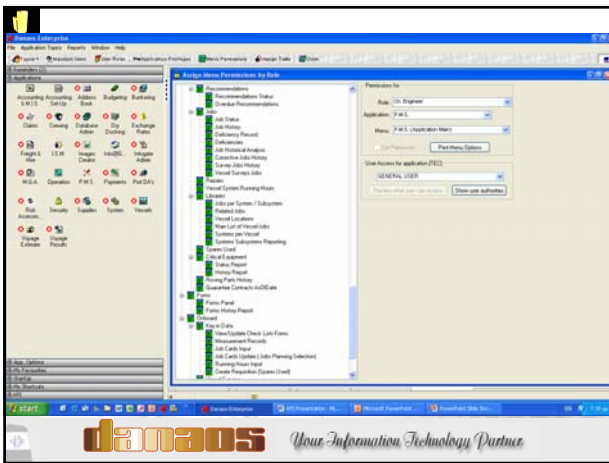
Danaos Enterprise

File Application Topics Reports Window Help

Assign Menu Permissions by Role

Recommendations
Recommendations Status
Overdue Recommendations
Jobs
Job Status
Job History
Deficiency Record
Deficiencies
Job Historical Analysis
Corrective Jobs History
Survey Jobs History
Vessel Surveys Jobs
Repairs
Vessel System Running Hours
Libraries
Jobs per System / Subsystem
Related Jobs
Vessel Locations
Main List of Vessel Jobs
Systems per Vessel
Systems Subsystems Reporting
Spares Used
Critical Equipment
Status Report
History Report
Moving Parts History
Guarantee Contracts As Of Date
Forms
Forms Panel
Forms History Report
Onboard
Key in Data
View/Update Check List Forms
Measurement Records
Job Cards Input
Job Cards Update (Jobs Planning Selection)
Running Hours Input
Create Requisition (Spares Used)

Permissions for
Role: Ch. Engineer
Application: P.M.S.
Menu: P.M.S. (Application Main)
Print Menu Options

User Access for application [TEC]
GENERAL USER
Show user authorities

Accounting S.M.I.S.
Accounting Set Up
Address Book
Budgeting
Bunkering
Claims
Crewing
Database Admin
Dry Docking
Exchange Rates
Freight & Hire
I.S.M.
Images Creator
InfoBIS
Integrate Admin
M.G.A.
Operation
P.M.S.
Payments
Port DA's
Risk Assessm...
Security
Supplies
System
Vessels
Voyage Estimate
Voyage Results

App. Options
My Favourites
StartUp
My Shortcuts

start
Danaos Enterprise
Microsoft PowerPoint

danaos
Your Information Technology Partner